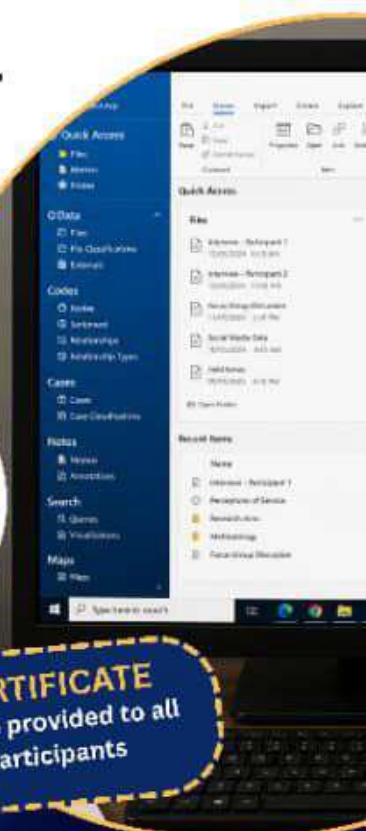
Quick Access
Files
Memos
Nodes

Data
Files
File Classifications
Externals

Codes
Nodes
Sentiment
Relationships
Relationship Types

Cases
Cases
Case Classifications

Notes
Memos
Annotations

Search
Queries
Visualizations

Maps
Maps

File Home Import Create Explore

Quick Access

Files

Interview - Participant 1
Interview - Participant 2
Focus Group Discussion
Social Media Data
Field Notes

Recent Items

Name
Interview - Participant 1
Perceptions of Service
Research Aim
Methodology
Focus Group Discussion

Type here to search

RTIFICATE
provided to all
articipants